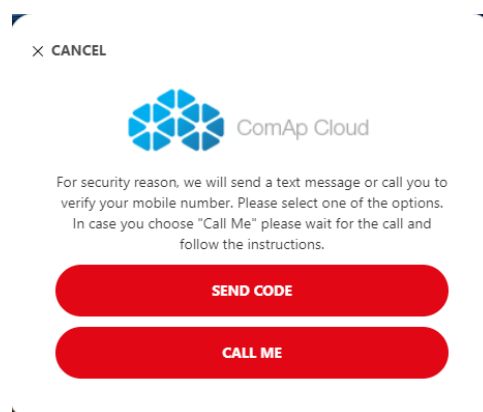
× CANCEL

ComAp Cloud

For security reason, we will send a text message or call you to verify your mobile number. Please select one of the options. In case you choose "Call Me" please wait for the call and follow the instructions.

SEND CODE

CALL ME